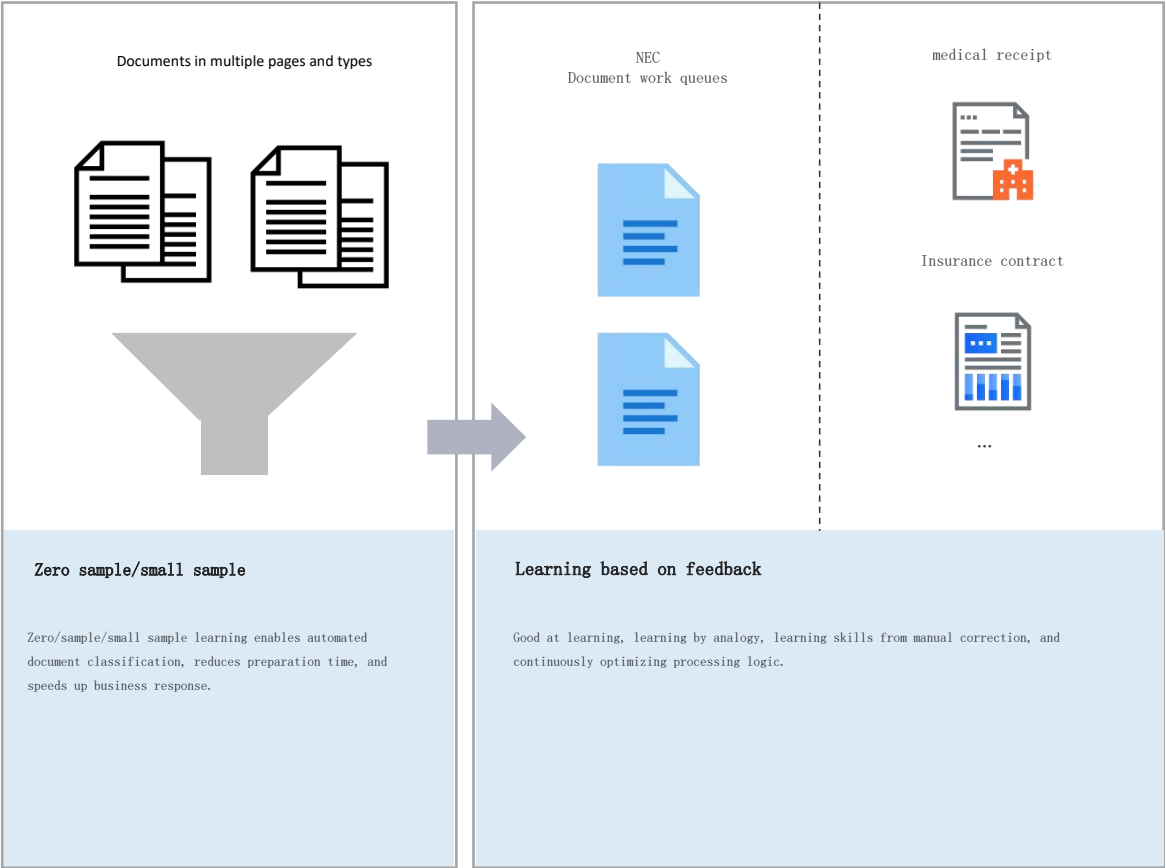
Documents in multiple pages and types

NEC
Document work queues

medical receipt

Insurance contract

...

Zero sample/small sample

Zero/sample/small sample learning enables automated document classification, reduces preparation time, and speeds up business response.

Learning based on feedback

Good at learning, learning by analogy, learning skills from manual correction, and continuously optimizing processing logic.